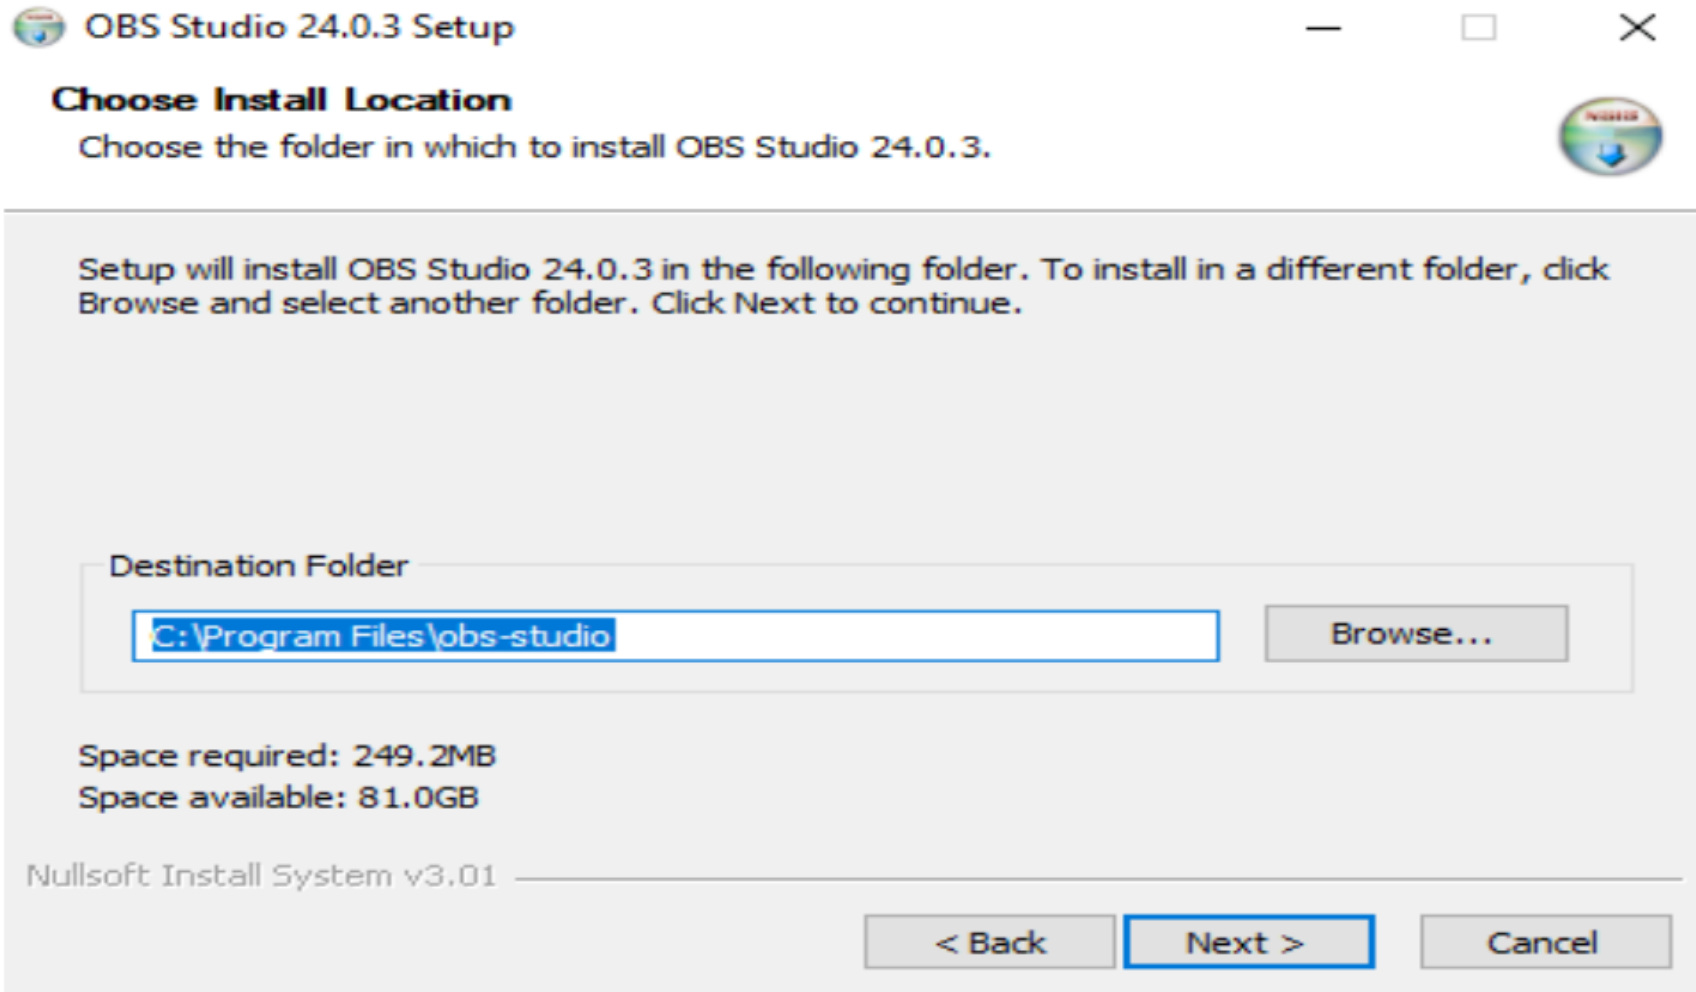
OBS Studio 24.0.3 Setup

Choose Install Location

Choose the folder in which to install OBS Studio 24.0.3.

Setup will install OBS Studio 24.0.3 in the following folder. To install in a different folder, click Browse and select another folder. Click Next to continue.

Destination Folder

C:\Program Files\obs-studio

Browse...

Space required: 249.2MB
Space available: 81.0GB

Nullsoft Install System v3.01

< Back

Next >

Cancel